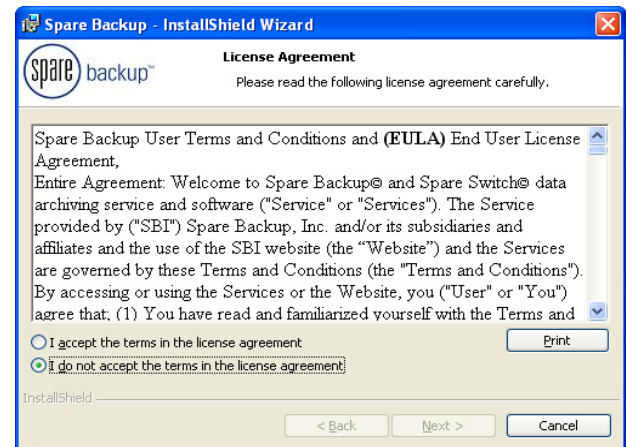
Spare Backup - InstallShield Wizard

spare backup™

License Agreement

Please read the following license agreement carefully.

Spare Backup User Terms and Conditions and **(EULA)** End User License Agreement,
Entire Agreement: Welcome to Spare Backup© and Spare Switch© data archiving service and software ("Service" or "Services"). The Service provided by ("SBI") Spare Backup, Inc. and/or its subsidiaries and affiliates and the use of the SBI website (the "Website") and the Services are governed by these Terms and Conditions (the "Terms and Conditions"). By accessing or using the Services or the Website, you ("User" or "You") agree that; (1) You have read and familiarized yourself with the Terms and

I accept the terms in the license agreement

I do not accept the terms in the license agreement

Print

InstallShield

< Back

Next >

Cancel